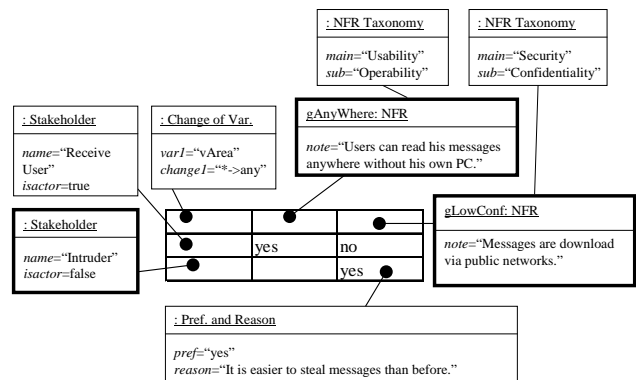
: NFR Taxonomy

main="Usability"
sub="Operability"

: NFR Taxonomy

main="Security"
sub="Confidentiality"

: Stakeholder

name="Receive User"
isactor=true

: Change of Var.

var1="vArea"
change1="*->any"

gAnyWhere: NFR

note="Users can read his messages anywhere without his own PC."

: Stakeholder

name="Intruder"
isactor=false

| | | |
|---|---|---|
| | | |
| | yes | no |
| | | yes |

gLowConf: NFR

note="Messages are download via public networks."

: Pref. and Reason

pref="yes"
reason="It is easier to steal messages than before."